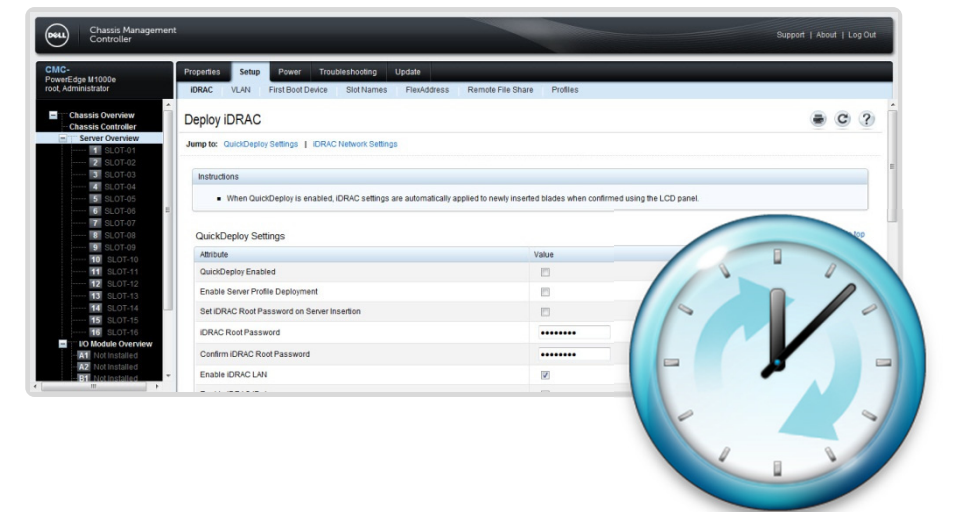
DELL Chassis Management Controller

Support | About | Log Out

CMC-
PowerEdge M1000e
root, Administrator

Chassis Overview
Chassis Controller
Server Overview
1 SLOT-01
2 SLOT-02
3 SLOT-03
4 SLOT-04
5 SLOT-05
6 SLOT-06
7 SLOT-07
8 SLOT-08
9 SLOT-09
10 SLOT-10
11 SLOT-11
12 SLOT-12
13 SLOT-13
14 SLOT-14
15 SLOT-15
16 SLOT-16
I/O Module Overview
A1 Not Installed
A2 Not Installed
B1 Not Installed

Properties | Setup | Power | Troubleshooting | Update

iDRAC | VLAN | First Boot Device | Slot Names | FlexAddress | Remote File Share | Profiles

Deploy iDRAC

Jump to: QuickDeploy Settings | iDRAC Network Settings

Instructions

When QuickDeploy is enabled, iDRAC settings are automatically applied to newly inserted blades when confirmed using the LCD panel.

QuickDeploy Settings

top

| Attribute | Value |
|---|---|
| QuickDeploy Enabled | ☐ |
| Enable Server Profile Deployment | ☐ |
| Set iDRAC Root Password on Server Insertion | ☐ |
| iDRAC Root Password | •••••••• |
| Confirm iDRAC Root Password | •••••••• |
| Enable iDRAC LAN | ☑ |
| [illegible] | |